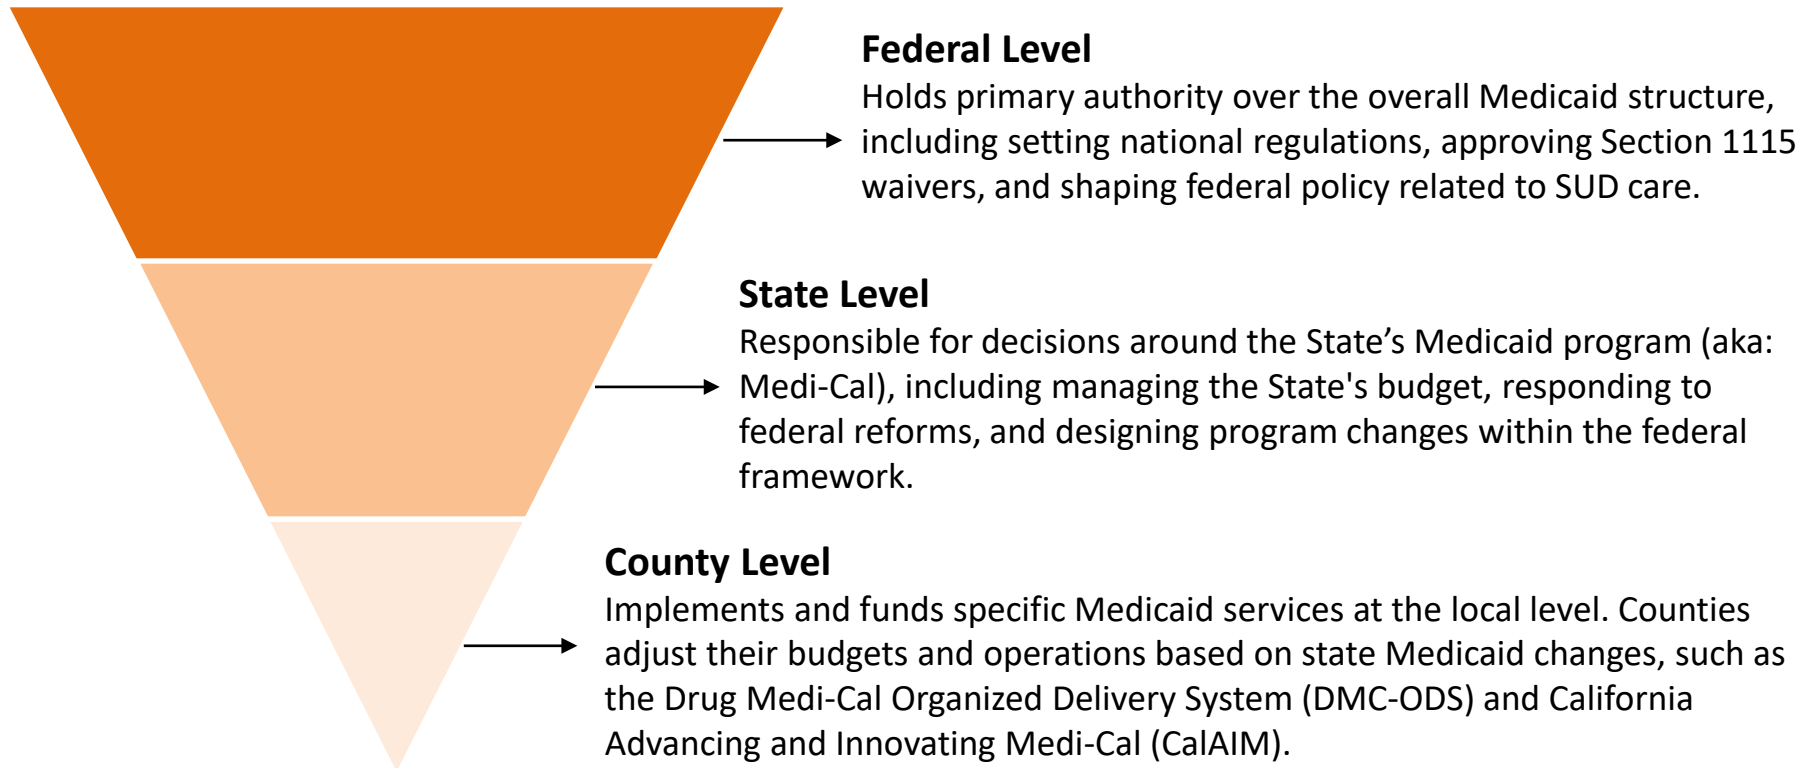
Federal Level
Holds primary authority over the overall Medicaid structure, including setting national regulations, approving Section 1115 waivers, and shaping federal policy related to SUD care.

State Level
Responsible for decisions around the State’s Medicaid program (aka: Medi-Cal), including managing the State's budget, responding to federal reforms, and designing program changes within the federal framework.

County Level
Implements and funds specific Medicaid services at the local level. Counties adjust their budgets and operations based on state Medicaid changes, such as the Drug Medi-Cal Organized Delivery System (DMC-ODS) and California Advancing and Innovating Medi-Cal (CalAIM).